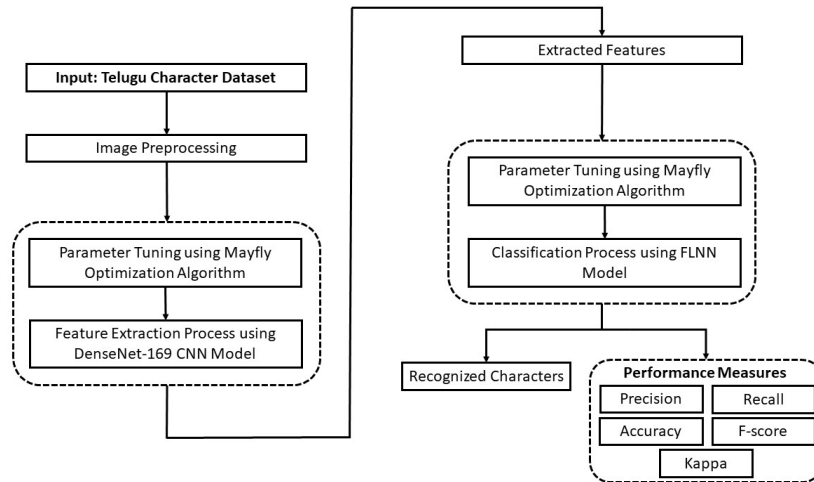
Input: Telugu Character Dataset

Image Preprocessing

Parameter Tuning using Mayfly Optimization Algorithm

Feature Extraction Process using DenseNet-169 CNN Model

Extracted Features

Parameter Tuning using Mayfly Optimization Algorithm

Classification Process using FLNN Model

Recognized Characters

Performance Measures

Precision

Recall

Accuracy

F-score

Kappa